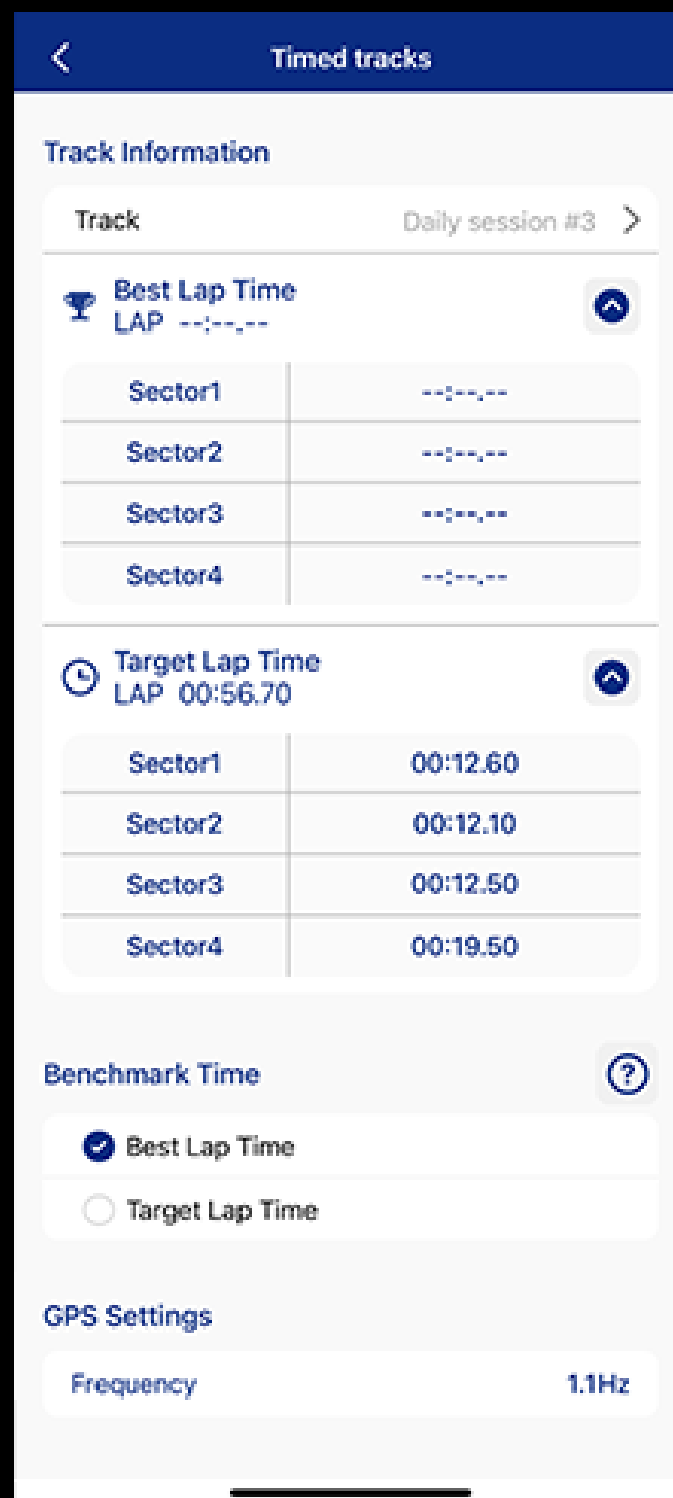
Timed tracks

Track Information

Track Daily session #3

Best Lap Time
LAP --:--.--

| Sector1 | --:--.-- |
|---|---|
| Sector2 | --:--.-- |
| Sector3 | --:--.-- |
| Sector4 | --:--.-- |

Target Lap Time
LAP 00:56.70

| Sector1 | 00:12.60 |
|---|---|
| Sector2 | 00:12.10 |
| Sector3 | 00:12.50 |
| Sector4 | 00:19.50 |

Benchmark Time

Best Lap Time

Target Lap Time

GPS Settings

Frequency 1.1Hz